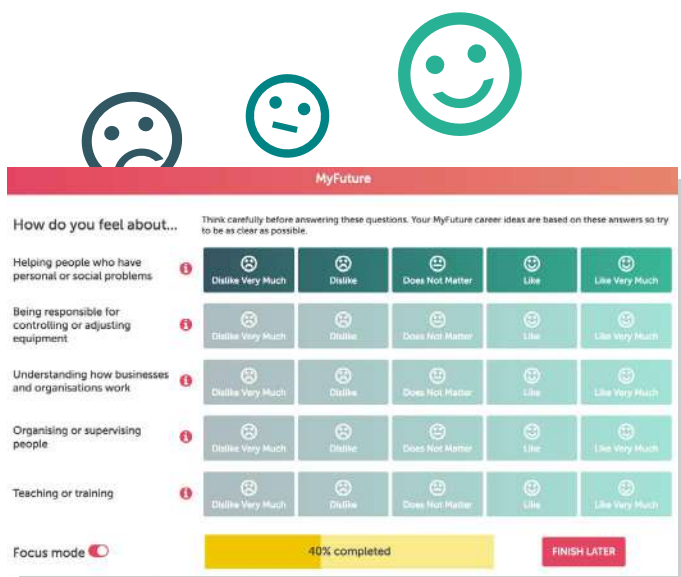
MyFuture

How do you feel about...

Think carefully before answering these questions. Your MyFuture career ideas are based on these answers so try to be as clear as possible.

| | Dislike Very Much | Dislike | Does Not Matter | Like | Like Very Much |
|---|---|---|---|---|---|
| Helping people who have personal or social problems | Dislike Very Much | Dislike | Does Not Matter | Like | Like Very Much |
| Being responsible for controlling or adjusting equipment | Dislike Very Much | Dislike | Does Not Matter | Like | Like Very Much |
| Understanding how businesses and organisations work | Dislike Very Much | Dislike | Does Not Matter | Like | Like Very Much |
| Organising or supervising people | Dislike Very Much | Dislike | Does Not Matter | Like | Like Very Much |
| Teaching or training | Dislike Very Much | Dislike | Does Not Matter | Like | Like Very Much |

Focus mode

40% completed

FINISH LATER